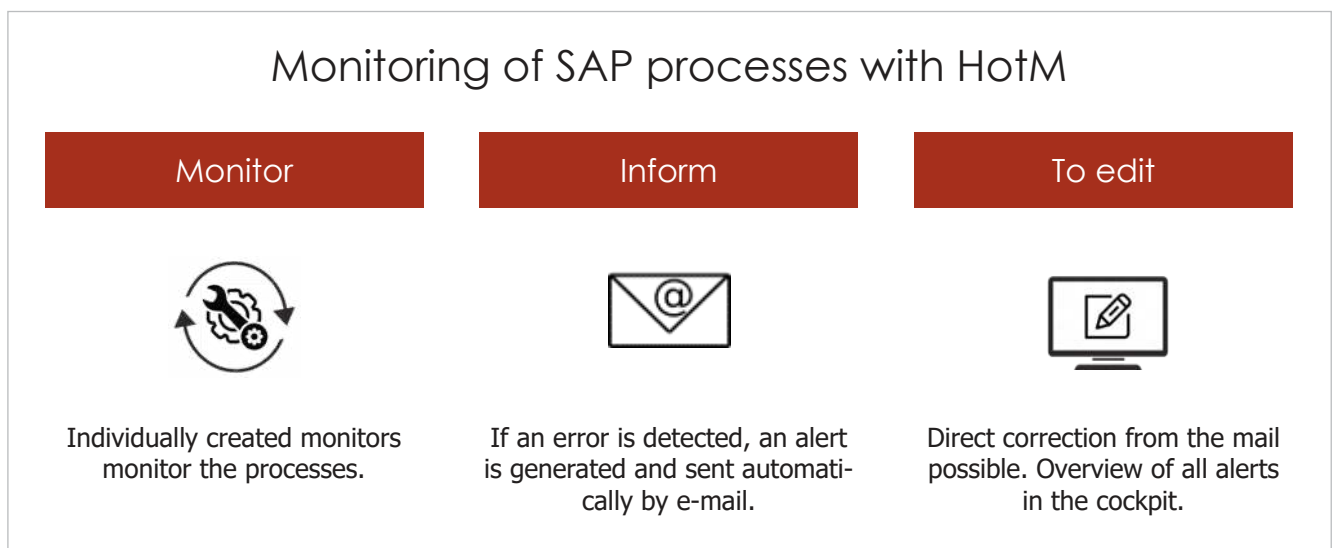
Monitoring of SAP processes with HotM

Monitor

Individually created monitors monitor the processes.

Inform

If an error is detected, an alert is generated and sent automatically by e-mail.

To edit

Direct correction from the mail possible. Overview of all alerts in the cockpit.